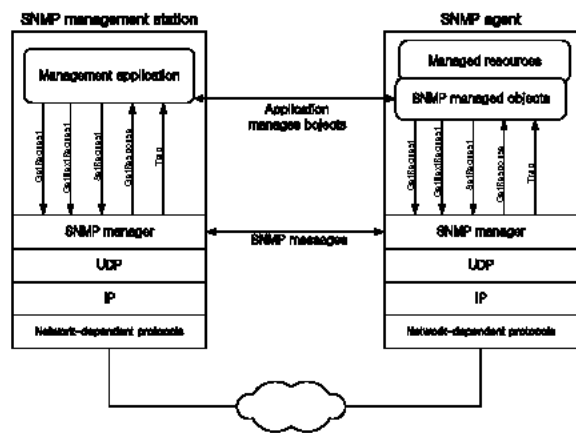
SNMP management station

Management application

GetRequest

GetNextRequest

SetRequest

GetResponse

Trap

SNMP manager

UDP

IP

Network-dependent protocols

Application manages bojects

SNMP messages

SNMP agent

Managed resources

SNMP managed objects

GetRequest

GetNextRequest

SetRequest

GetResponse

Trap

SNMP manager

UDP

IP

Network-dependent protocols